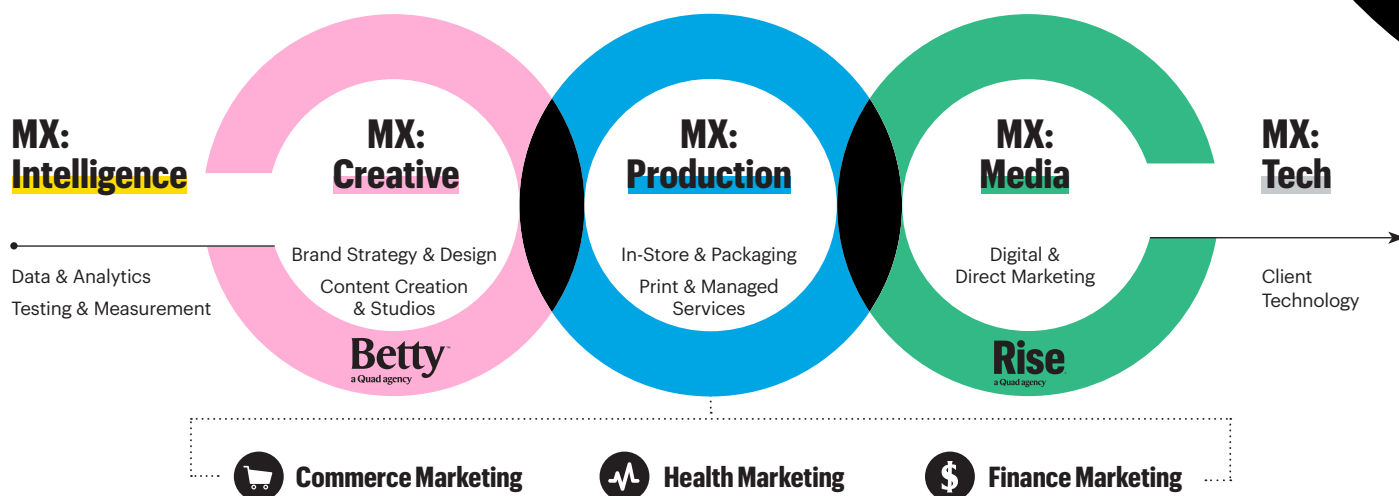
MX: Intelligence

Data & Analytics
Testing & Measurement

MX: Creative

Brand Strategy & Design
Content Creation & Studios

Betty
a Quad agency

MX: Production

In-Store & Packaging
Print & Managed Services

MX: Media

Digital & Direct Marketing

Rise
a Quad agency

MX: Tech

Client Technology

Commerce Marketing

Health Marketing

$

Finance Marketing